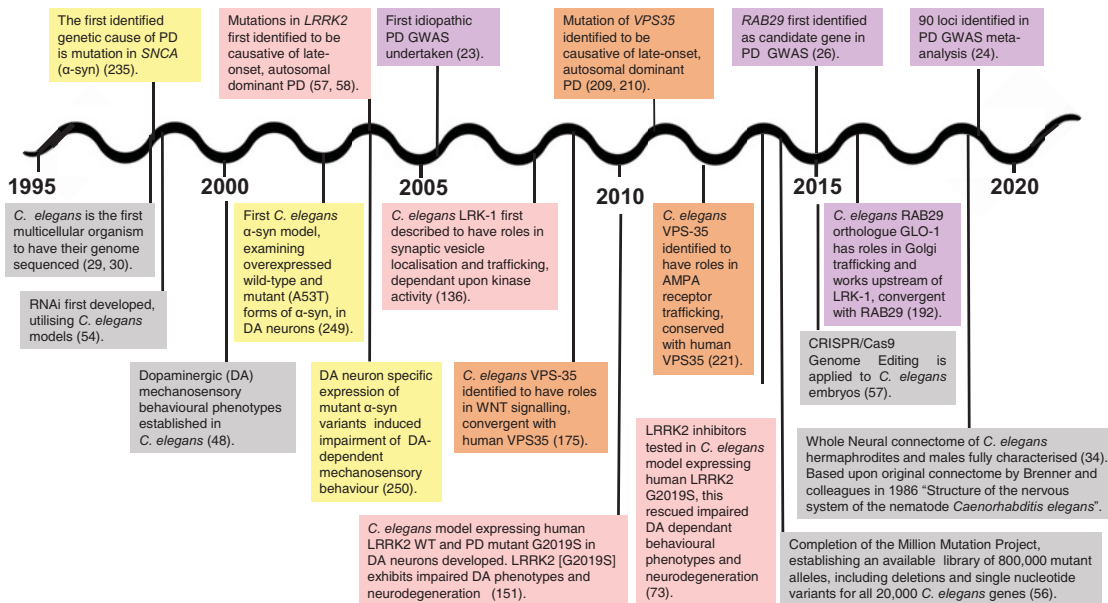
The first identified genetic cause of PD is mutation in *SNCA* (α-syn) (235).

Mutations in *LRRK2* first identified to be causative of late-onset, autosomal dominant PD (57, 58).

First idiopathic PD GWAS undertaken (23).

Mutation of *VPS35* identified to be causative of late-onset, autosomal dominant PD (209, 210).

*RAB29* first identified as candidate gene in PD GWAS (26).

90 loci identified in PD GWAS meta-analysis (24).

1995

2000

2005

2010

2015

2020

*C. elegans* is the first multicellular organism to have their genome sequenced (29, 30).

RNAi first developed, utilising *C. elegans* models (54).

Dopaminergic (DA) mechanosensory behavioural phenotypes established in *C. elegans* (48).

First *C. elegans* α-syn model, examining overexpressed wild-type and mutant (A53T) forms of α-syn, in DA neurons (249).

DA neuron specific expression of mutant α-syn variants induced impairment of DA-dependent mechanosensory behaviour (250).

*C. elegans* LRK-1 first described to have roles in synaptic vesicle localisation and trafficking, dependant upon kinase activity (136).

*C. elegans* model expressing human LRRK2 WT and PD mutant G2019S in DA neurons developed. LRRK2 [G2019S] exhibits impaired DA phenotypes and neurodegeneration (151).

*C. elegans* VPS-35 identified to have roles in WNT signalling, convergent with human VPS35 (175).

*C. elegans* VPS-35 identified to have roles in AMPA receptor trafficking, conserved with human VPS35 (221).

LRRK2 inhibitors tested in *C. elegans* model expressing human LRRK2 G2019S, this rescued impaired DA dependant behavioural phenotypes and neurodegeneration (73).

*C. elegans* RAB29 orthologue GLO-1 has roles in Golgi trafficking and works upstream of LRK-1, convergent with RAB29 (192).

CRISPR/Cas9 Genome Editing is applied to *C. elegans* embryos (57).

Whole Neural connectome of *C. elegans* hermaphrodites and males fully characterised (34). Based upon original connectome by Brenner and colleagues in 1986 "Structure of the nervous system of the nematode *Caenorhabditis elegans*".

Completion of the Million Mutation Project, establishing an available library of 800,000 mutant alleles, including deletions and single nucleotide variants for all 20,000 *C. elegans* genes (56).